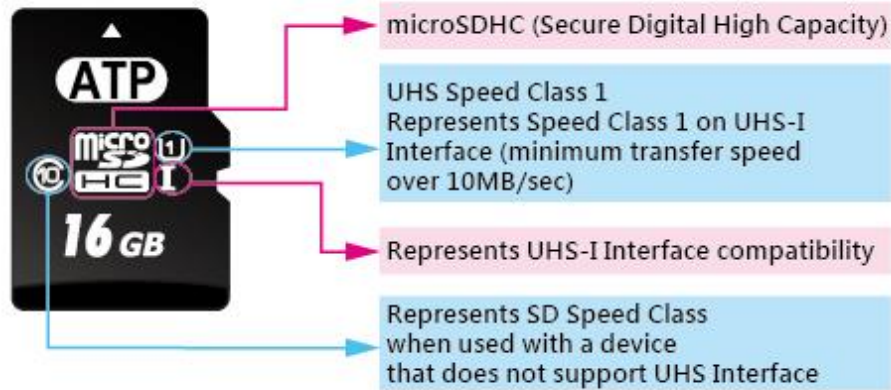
ATP

micro SD HC

1

10

I

16 GB

microSDHC (Secure Digital High Capacity)

UHS Speed Class 1
Represents Speed Class 1 on UHS-I Interface (minimum transfer speed over 10MB/sec)

Represents UHS-I Interface compatibility

Represents SD Speed Class when used with a device that does not support UHS Interface